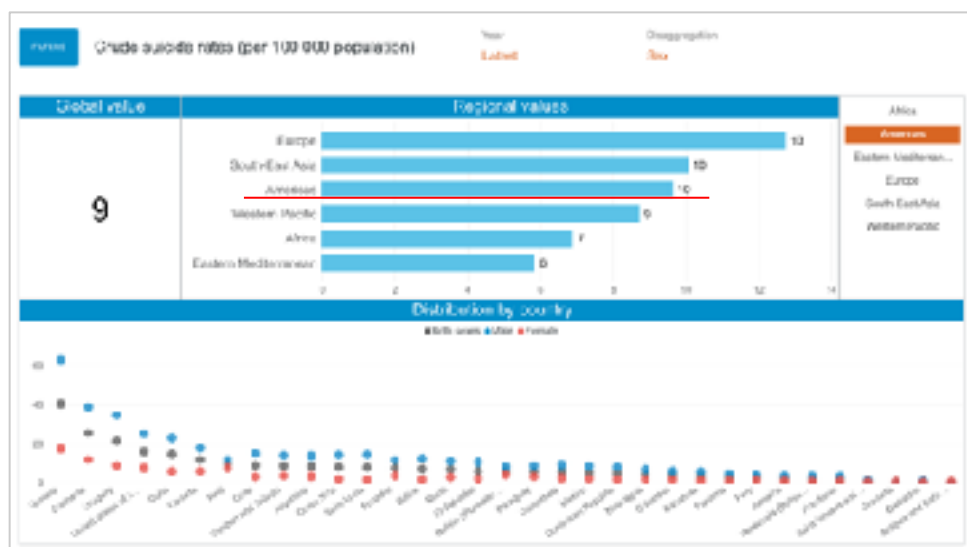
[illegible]

Crude suicide rates (per 100 000 population)

Year
Latest

Disaggregation
Sex

Global value

9

Regional values

Europe 13
South-East Asia 10
Americas 10
Western Pacific 9
Africa 7
Eastern Mediterranean 6

0 2 4 6 8 10 12 14

Africa
Americas
Eastern Mediterran...
Europe
South-East Asia
Western Pacific

Distribution by country

Both sexes Male Female

60
40
20
0

Guyana
Suriname
Uruguay
United States of A...
Cuba
Canada
Haiti
Chile
Trinidad and Tobago
Argentina
Costa Rica
Saint Lucia
Ecuador
Belize
Brazil
El Salvador
Bolivia (Plurination...
Paraguay
Colombia
Mexico
Dominican Republic
Nicaragua
Honduras
Guatemala
Panama
Peru
Jamaica
Venezuela (Bolivar...
Barbados
Saint Vincent and t...
Grenada
Bahamas
Antigua and Barb...